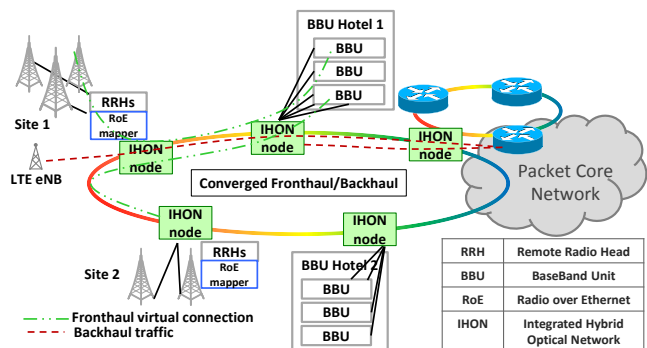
BBU Hotel 1

BBU

BBU

BBU

RRHs

RoE mapper

Site 1

IHON node

IHON node

IHON node

LTE eNB

Packet Core Network

Converged Fronthaul/Backhaul

IHON node

IHON node

RRHs

RoE mapper

Site 2

BBU Hotel 2

BBU

BBU

BBU

Fronthaul virtual connection

Backhaul traffic

| RRH | Remote Radio Head |
|---|---|
| BBU | BaseBand Unit |
| RoE | Radio over Ethernet |
| IHON | Integrated Hybrid Optical Network |